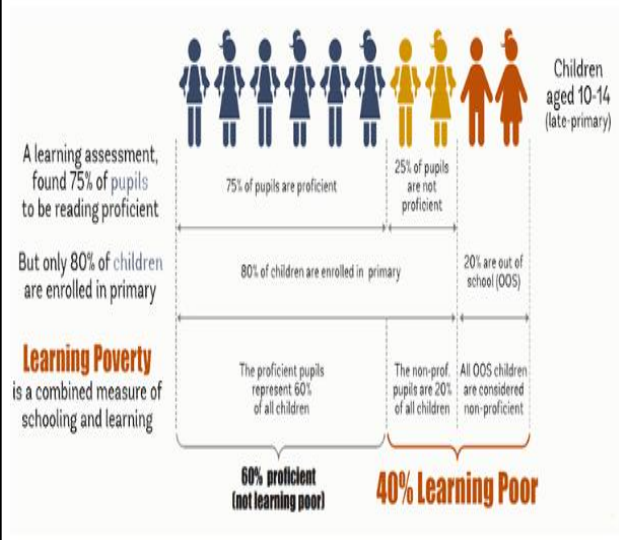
Children aged 10-14 (late-primary)

A learning assessment, found 75% of pupils to be reading proficient

75% of pupils are proficient

25% of pupils are not proficient

But only 80% of children are enrolled in primary

80% of children are enrolled in primary

20% are out of school (OOS)

Learning Poverty is a combined measure of schooling and learning

The proficient pupils represent 60% of all children

The non-prof. pupils are 20% of all children

All OOS children are considered non-proficient

60% proficient (not learning poor)

40% Learning Poor